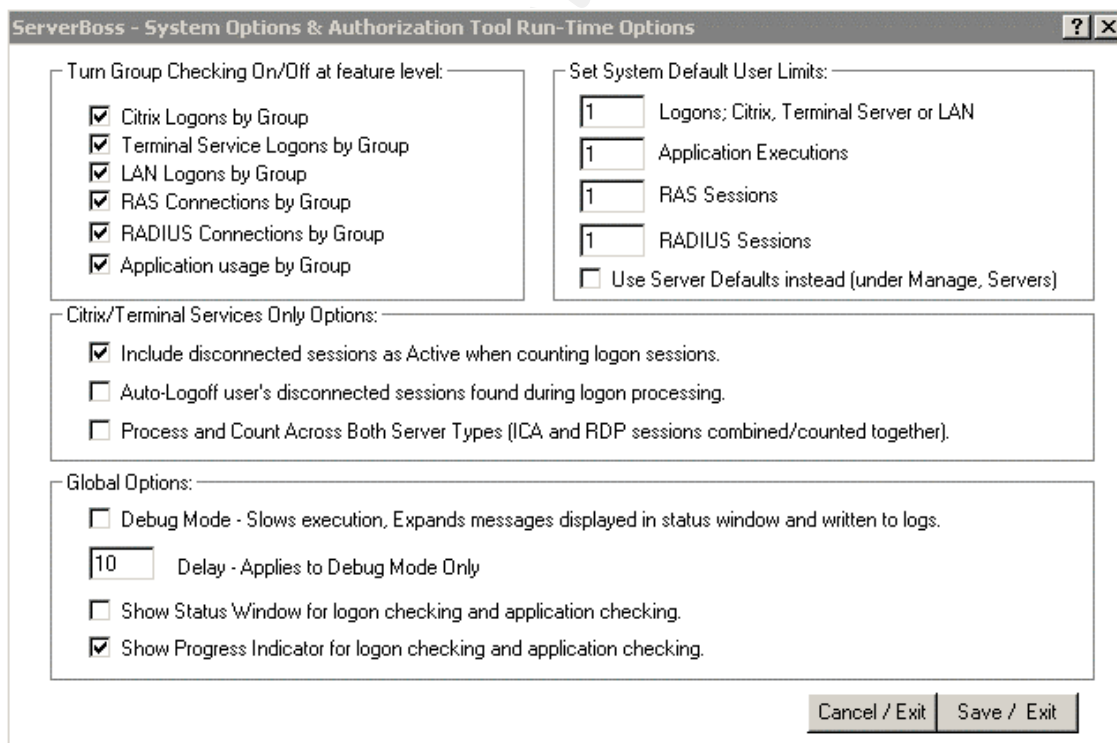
ServerBoss - System Options & Authorization Tool Run-Time Options

?
X

Turn Group Checking On/Off at feature level:

☑ Citrix Logons by Group
☑ Terminal Service Logons by Group
☑ LAN Logons by Group
☑ RAS Connections by Group
☑ RADIUS Connections by Group
☑ Application usage by Group

Set System Default User Limits:

1 Logons; Citrix, Terminal Server or LAN
1 Application Executions
1 RAS Sessions
1 RADIUS Sessions
☐ Use Server Defaults instead (under Manage, Servers)

Citrix/Terminal Services Only Options:

☑ Include disconnected sessions as Active when counting logon sessions.
☐ Auto-Logoff user's disconnected sessions found during logon processing.
☐ Process and Count Across Both Server Types (ICA and RDP sessions combined/counted together).

Global Options:

☐ Debug Mode - Slows execution, Expands messages displayed in status window and written to logs.
10 Delay - Applies to Debug Mode Only
☐ Show Status Window for logon checking and application checking.
☑ Show Progress Indicator for logon checking and application checking.

Cancel / Exit
Save / Exit